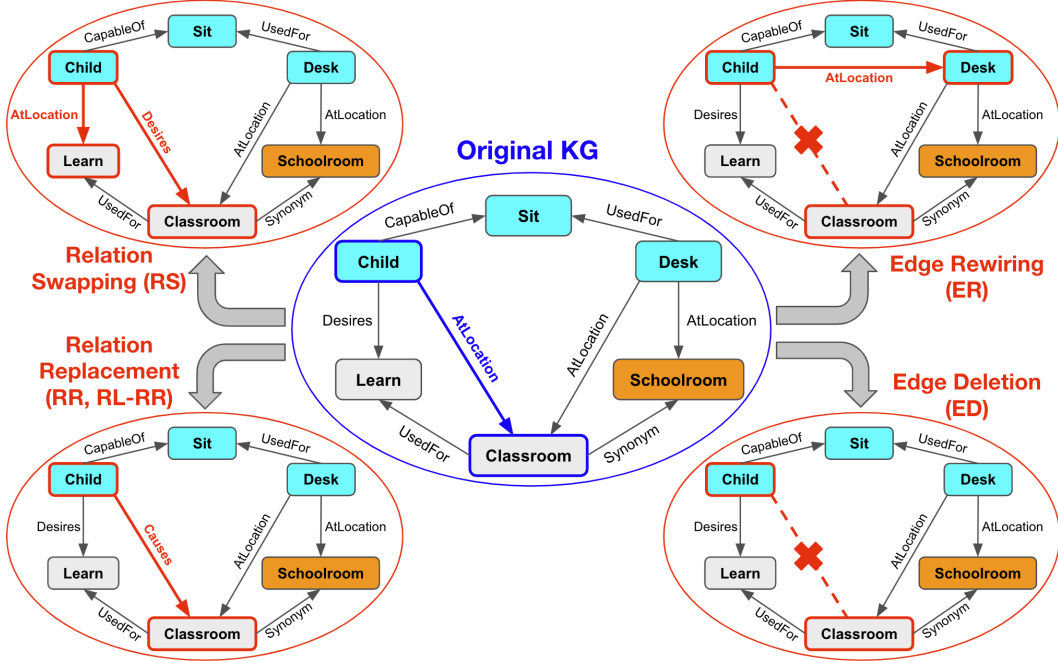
CapableOf
Sit
UsedFor
Child
Desk
AtLocation
Desires
AtLocation
AtLocation
Learn
Schoolroom
UsedFor
Classroom
Synonym

Relation Swapping (RS)

Relation Replacement (RR, RL-RR)

CapableOf
Sit
UsedFor
Child
Desk
Desires
Causes
AtLocation
AtLocation
Learn
Schoolroom
UsedFor
Classroom
Synonym

Original KG

CapableOf
Sit
UsedFor
Child
Desk
Desires
AtLocation
AtLocation
AtLocation
Learn
Schoolroom
UsedFor
Classroom
Synonym

CapableOf
Sit
UsedFor
Child
AtLocation
Desk
Desires
AtLocation
AtLocation
Learn
Schoolroom
UsedFor
Classroom
Synonym

Edge Rewiring (ER)

Edge Deletion (ED)

CapableOf
Sit
UsedFor
Child
Desk
Desires
AtLocation
AtLocation
Learn
Schoolroom
UsedFor
Classroom
Synonym